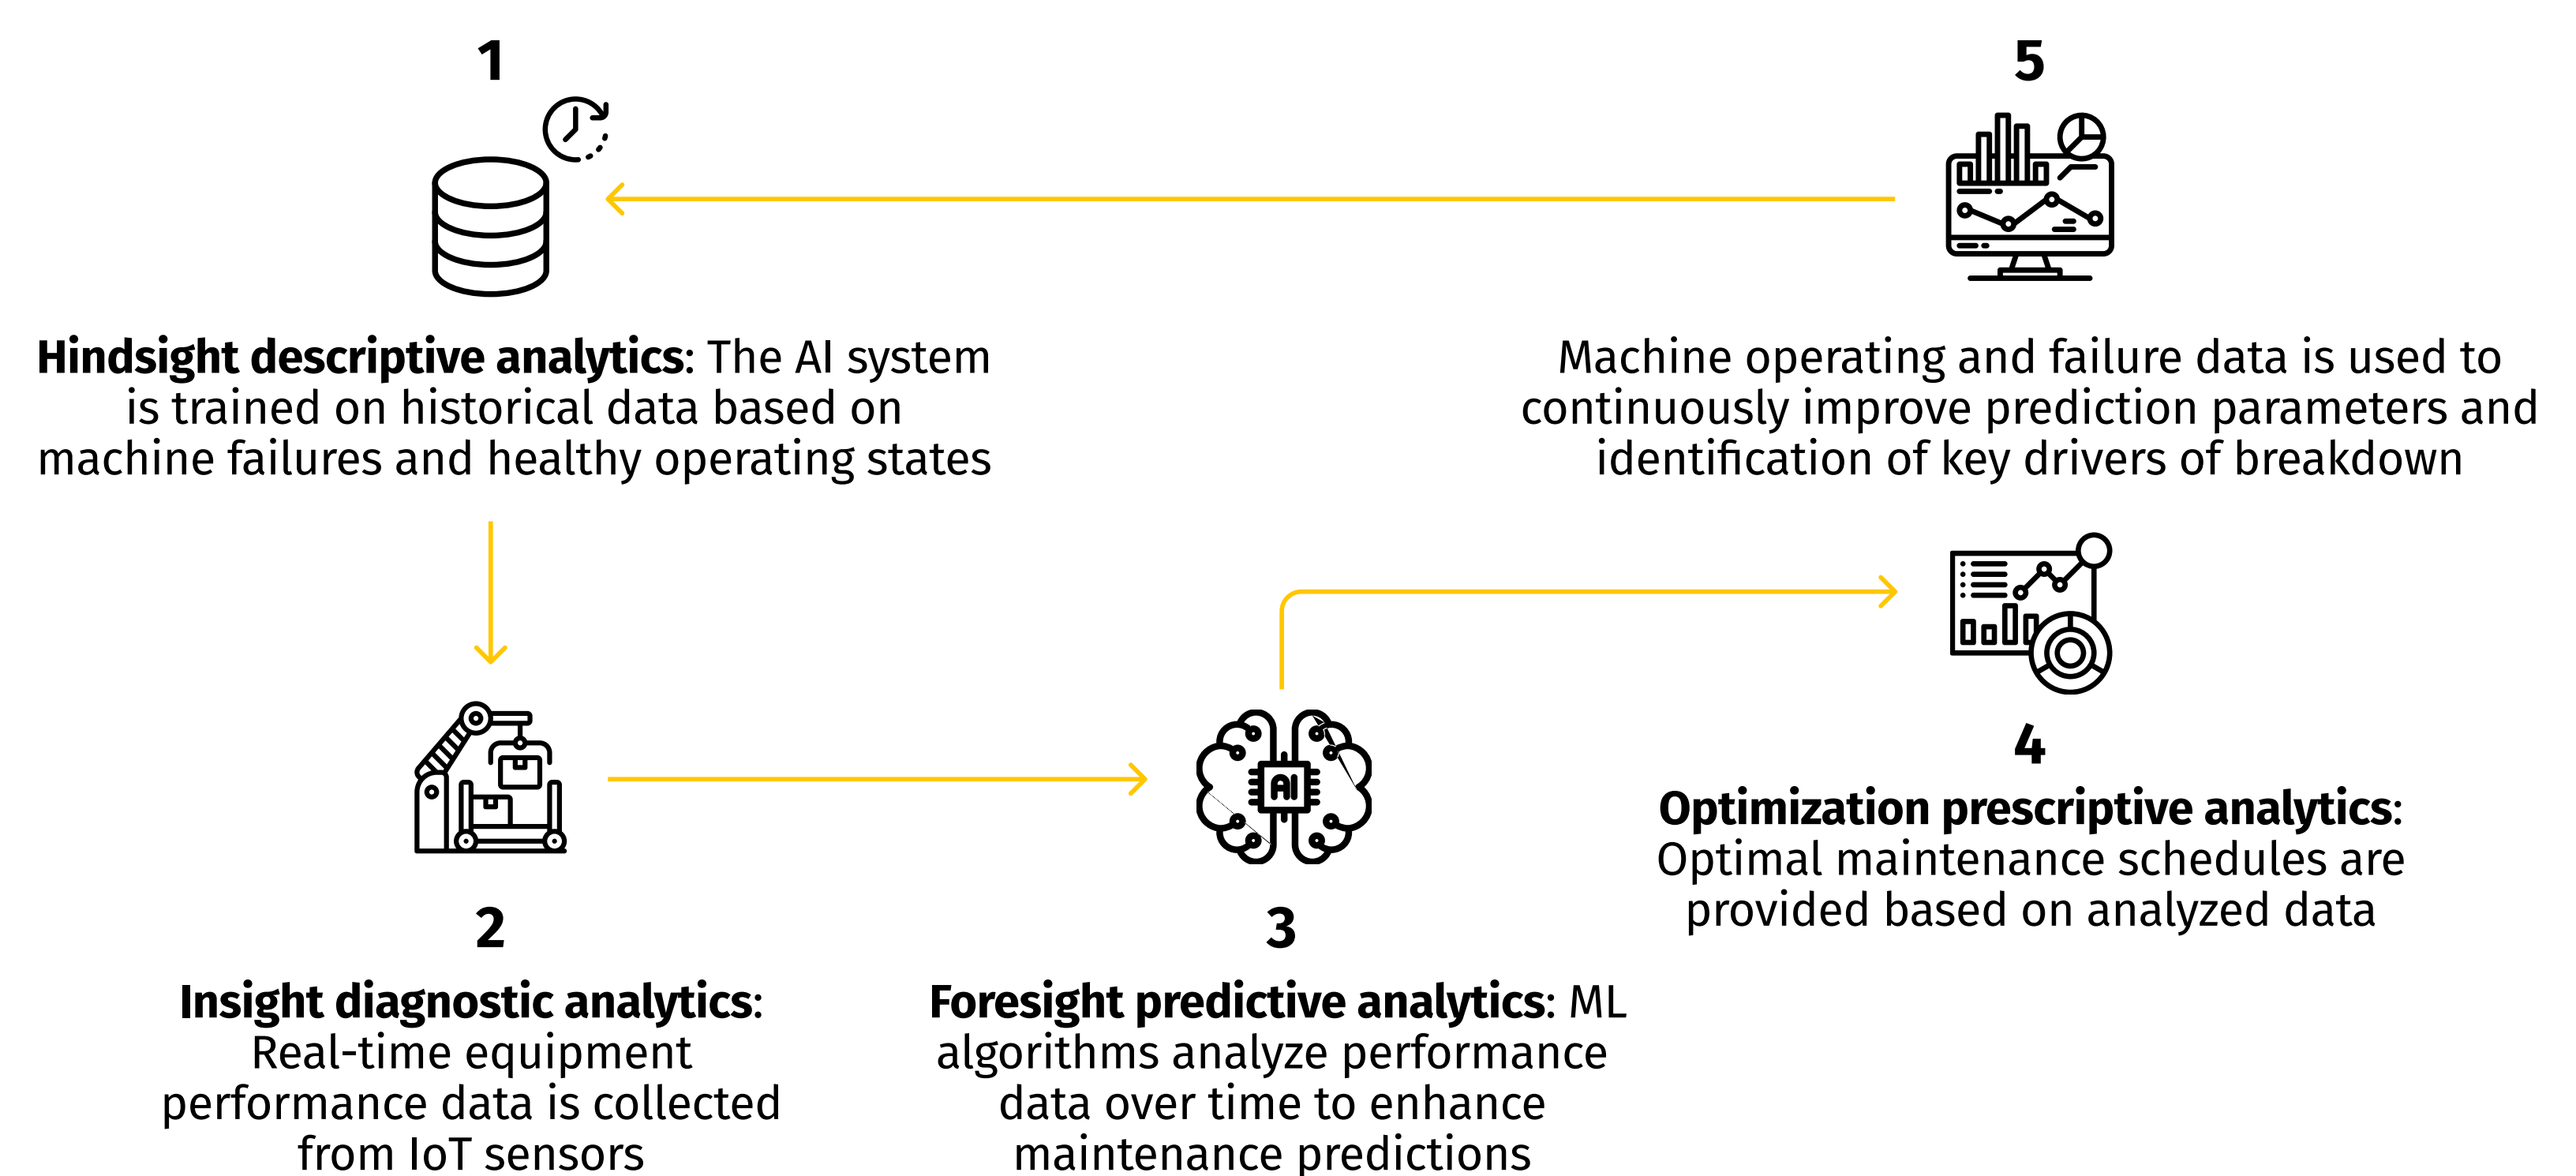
1

**Hindsight descriptive analytics**: The AI system is trained on historical data based on machine failures and healthy operating states

5

Machine operating and failure data is used to continuously improve prediction parameters and identification of key drivers of breakdown

AI

4

**Optimization prescriptive analytics**: Optimal maintenance schedules are provided based on analyzed data

2

**Insight diagnostic analytics**: Real-time equipment performance data is collected from IoT sensors

3

**Foresight predictive analytics**: ML algorithms analyze performance data over time to enhance maintenance predictions